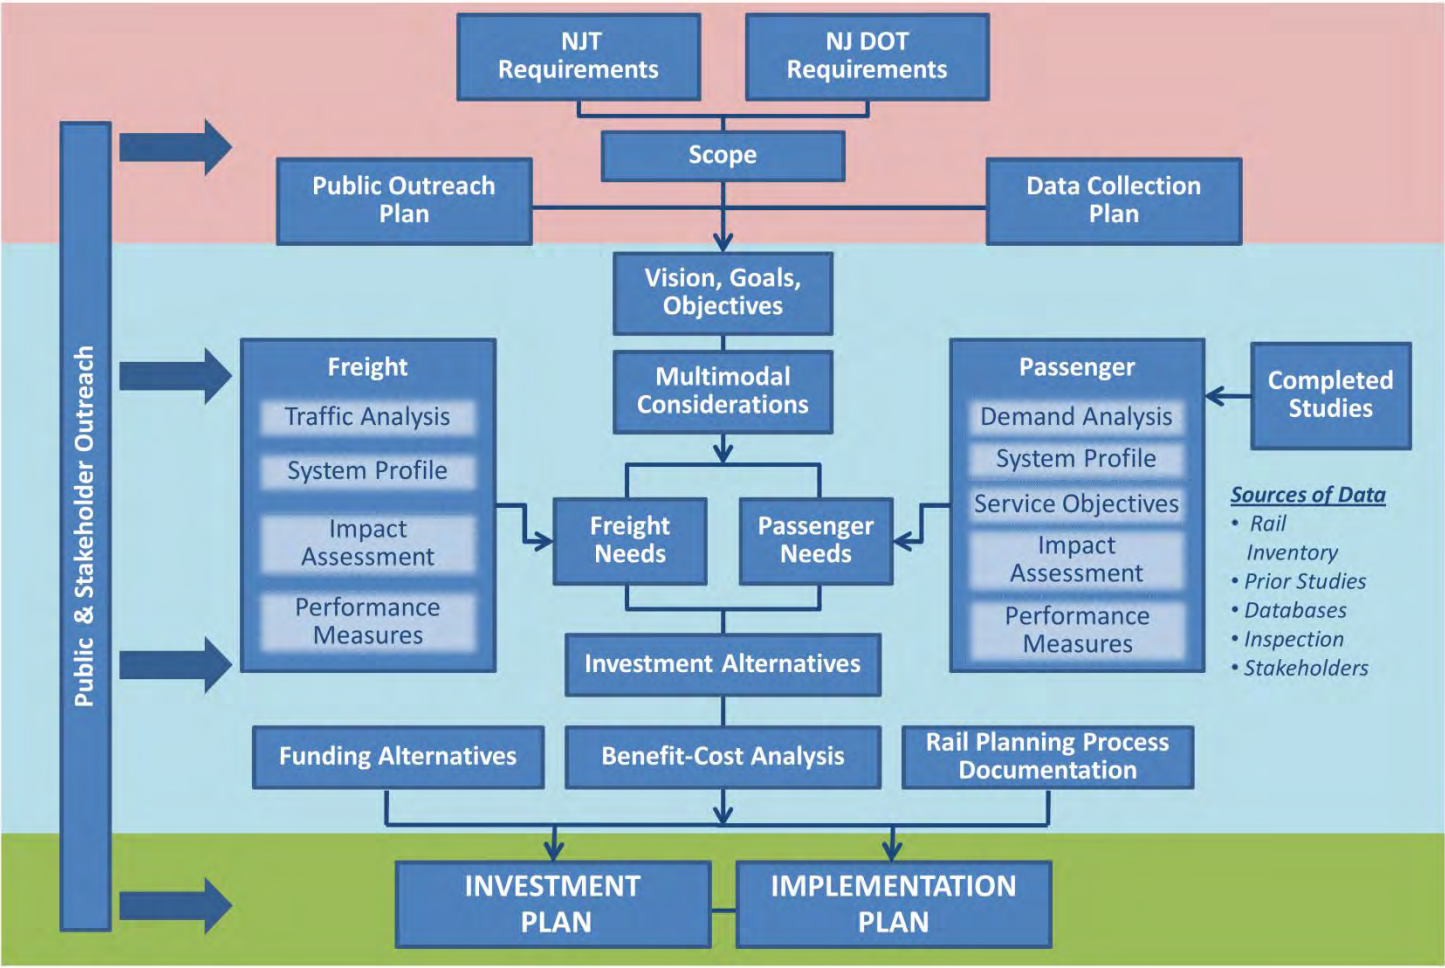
NJT Requirements

NJ DOT Requirements

Scope

Public Outreach Plan

Data Collection Plan

Public & Stakeholder Outreach

Vision, Goals, Objectives

Multimodal Considerations

Freight
Traffic Analysis
System Profile
Impact Assessment
Performance Measures

Passenger
Demand Analysis
System Profile
Service Objectives
Impact Assessment
Performance Measures

Completed Studies

Sources of Data
• Rail Inventory
• Prior Studies
• Databases
• Inspection
• Stakeholders

Freight Needs

Passenger Needs

Investment Alternatives

Funding Alternatives

Benefit-Cost Analysis

Rail Planning Process Documentation

INVESTMENT PLAN

IMPLEMENTATION PLAN